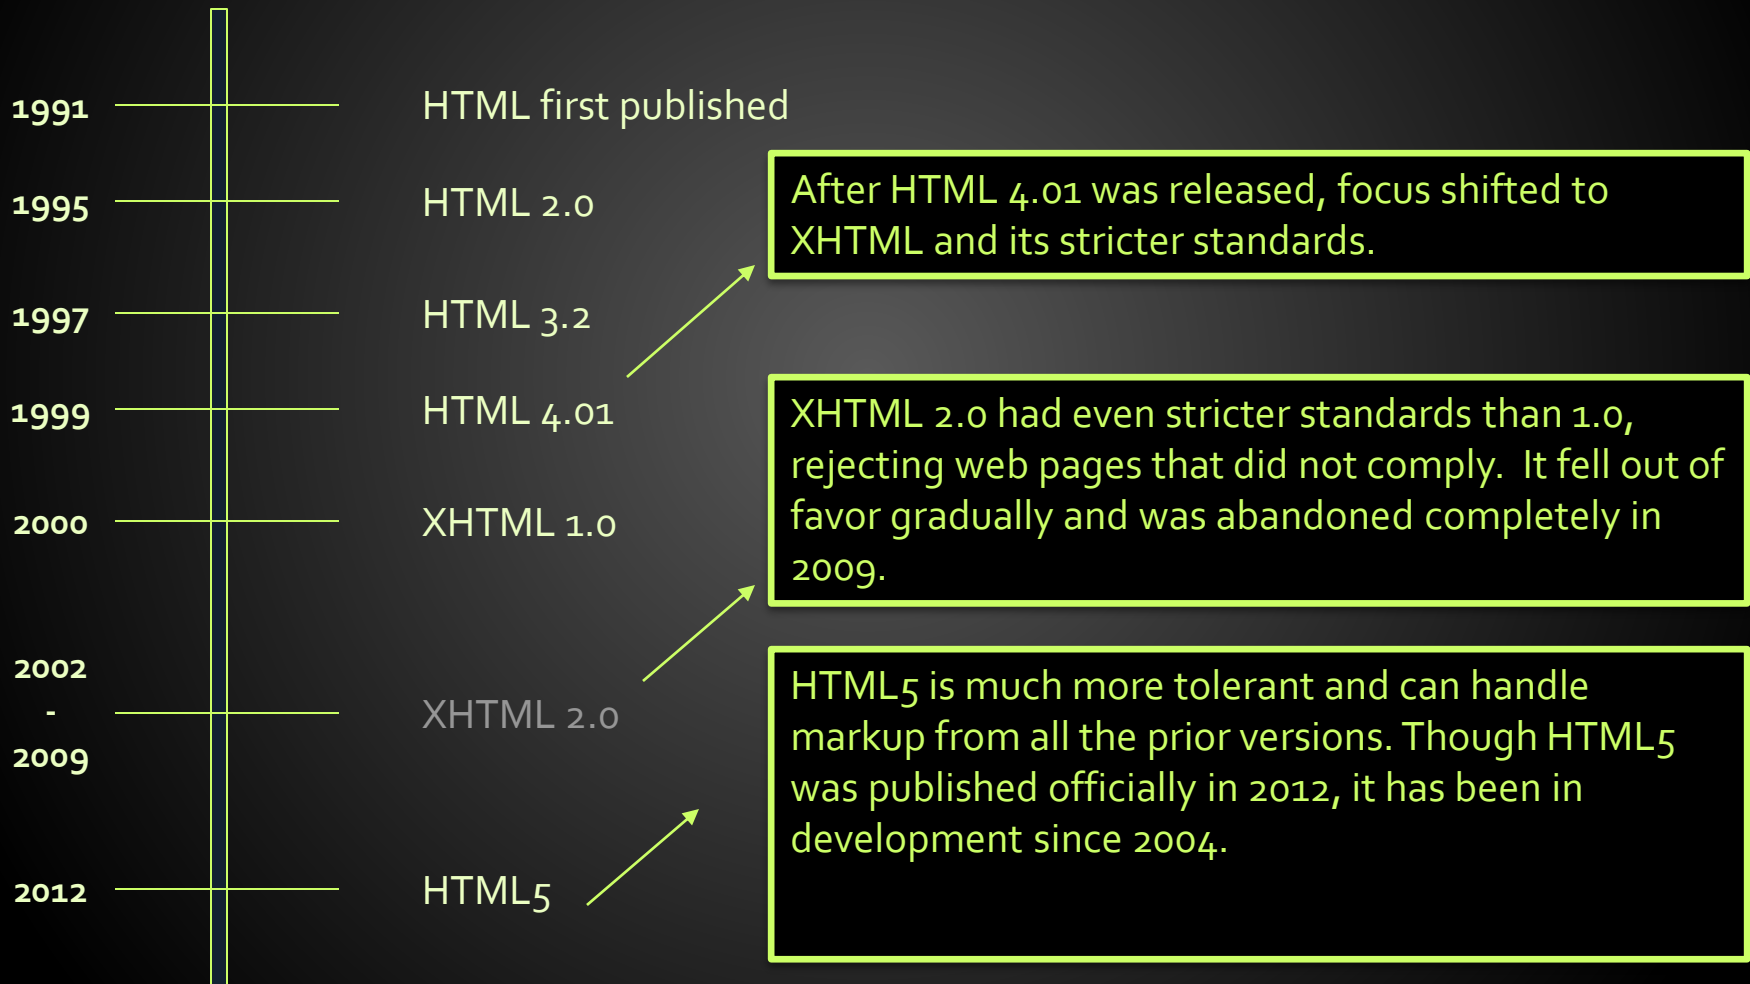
1991 HTML first published

1995 HTML 2.0

1997 HTML 3.2

1999 HTML 4.01

2000 XHTML 1.0

2002 - 2009 XHTML 2.0

2012 HTML5

After HTML 4.01 was released, focus shifted to XHTML and its stricter standards.

XHTML 2.0 had even stricter standards than 1.0, rejecting web pages that did not comply. It fell out of favor gradually and was abandoned completely in 2009.

HTML5 is much more tolerant and can handle markup from all the prior versions. Though HTML5 was published officially in 2012, it has been in development since 2004.